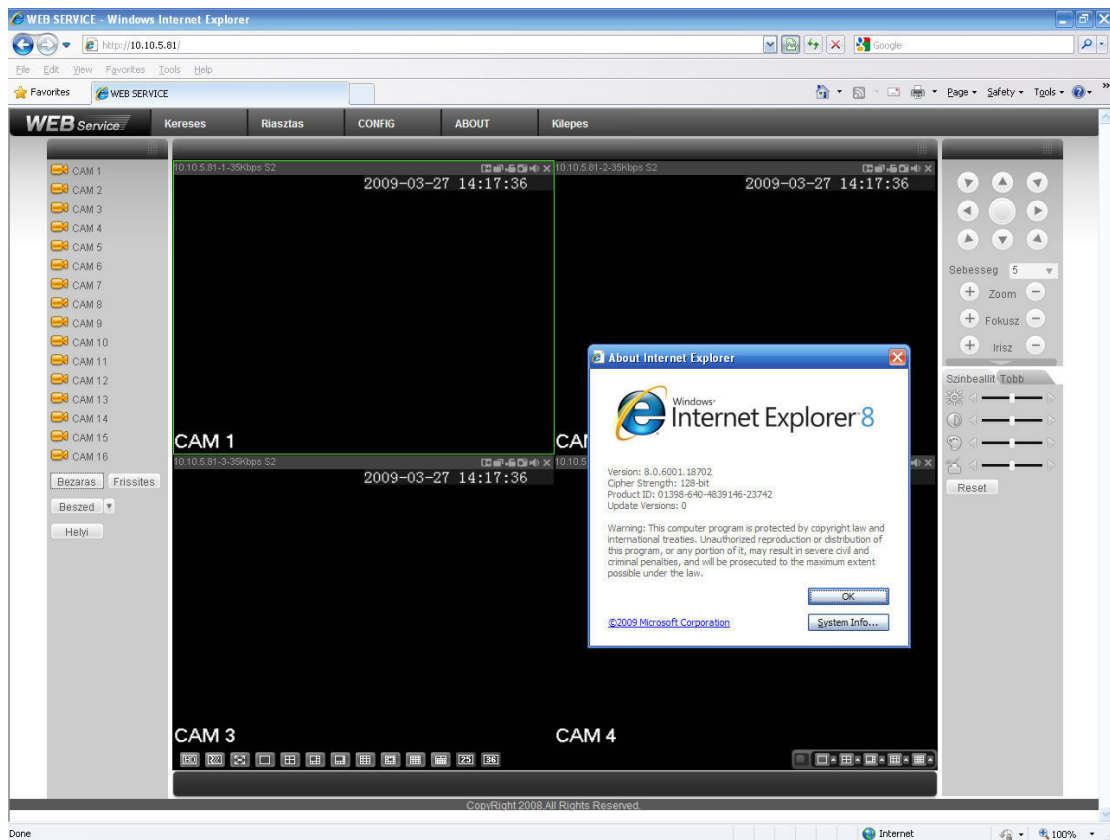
WEB SERVICE - Windows Internet Explorer

http://10.10.5.81/

Google

File Edit View Favorites Tools Help

Favorites WEB SERVICE

Page ▾ Safety ▾ Tools ▾

WEB Service Kereses Riasztas CONFIG ABOUT Kilepes

CAM 1
CAM 2
CAM 3
CAM 4
CAM 5
CAM 6
CAM 7
CAM 8
CAM 9
CAM 10
CAM 11
CAM 12
CAM 13
CAM 14
CAM 15
CAM 16

Bezaras Frissites

Beszed

Helyi

10.10.5.81-1-35Kbps S2

2009-03-27 14:17:36

CAM 1

10.10.5.81-2-35Kbps S2

2009-03-27 14:17:36

CAI

10.10.5.81-3-35Kbps S2

2009-03-27 14:17:36

10.10.5

CAM 3

CAM 4

About Internet Explorer

Windows Internet Explorer 8

Version: 8.0.6001.18702
Cipher Strength: 128-bit
Product ID: 01398-640-4839146-23742
Update Versions: 0

Warning: This computer program is protected by copyright law and international treaties. Unauthorized reproduction or distribution of this program, or any portion of it, may result in severe civil and criminal penalties, and will be prosecuted to the maximum extent possible under the law.

OK

©2009 Microsoft Corporation

System Info...

Sebesseg 5

Zoom

Fokusz

Irisz

Szinbeallit Tobb

Reset

25 36

CopyRight 2008.All Rights Reserved.

Done

Internet

100%